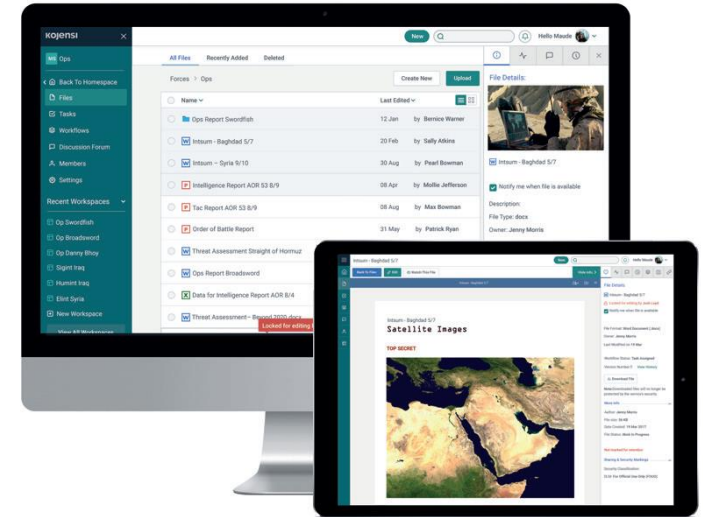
kojensi

MS Ops

Back To Homespace
Files
Tasks
Workflows
Discussion Forum
Members
Settings

Recent Workspaces
Op Swordfish
Op Broadsword
Op Danny Bhoy
Sigint Iraq
Humint Iraq
Elint Syria
New Workspace
View All Workspaces

New
Hello Maude

All Files | Recently Added | Deleted

Forces > Ops
Create New
Upload

| Name | Last Edited | |
|---|---|---|
| Ops Report Swordfish | 12 Jan | by Bernice Warner |
| Intsum - Baghdad 5/7 | 20 Feb | by Sally Atkins |
| Intsum - Syria 9/10 | 30 Aug | by Pearl Bowman |
| Intelligence Report AOR 53 8/9 | 08 Apr | by Mollie Jefferson |
| Tac Report AOR 53 8/9 | 12 Aug | by Max Bowman |
| Order of Battle Report | 31 May | by Patrick Ryan |
| Threat Assessment Straight of Hormuz | | |
| Ops Report Broadsword | | |
| Data for Intelligence Report AOR 8/4 | | |
| Threat Assessment - Beyond 2020.docx | | |

Locked for editing b

File Details:
Intsum - Baghdad 5/7
Notify me when file is available
Description:
File Type: docx
Owner: Jenny Morris

Intsum - Baghdad 5/7
Satellite Images
TOP SECRET

File Details
Intsum - Baghdad 5/7
Notify me when file is available
Owner: Jenny Morris
Download File